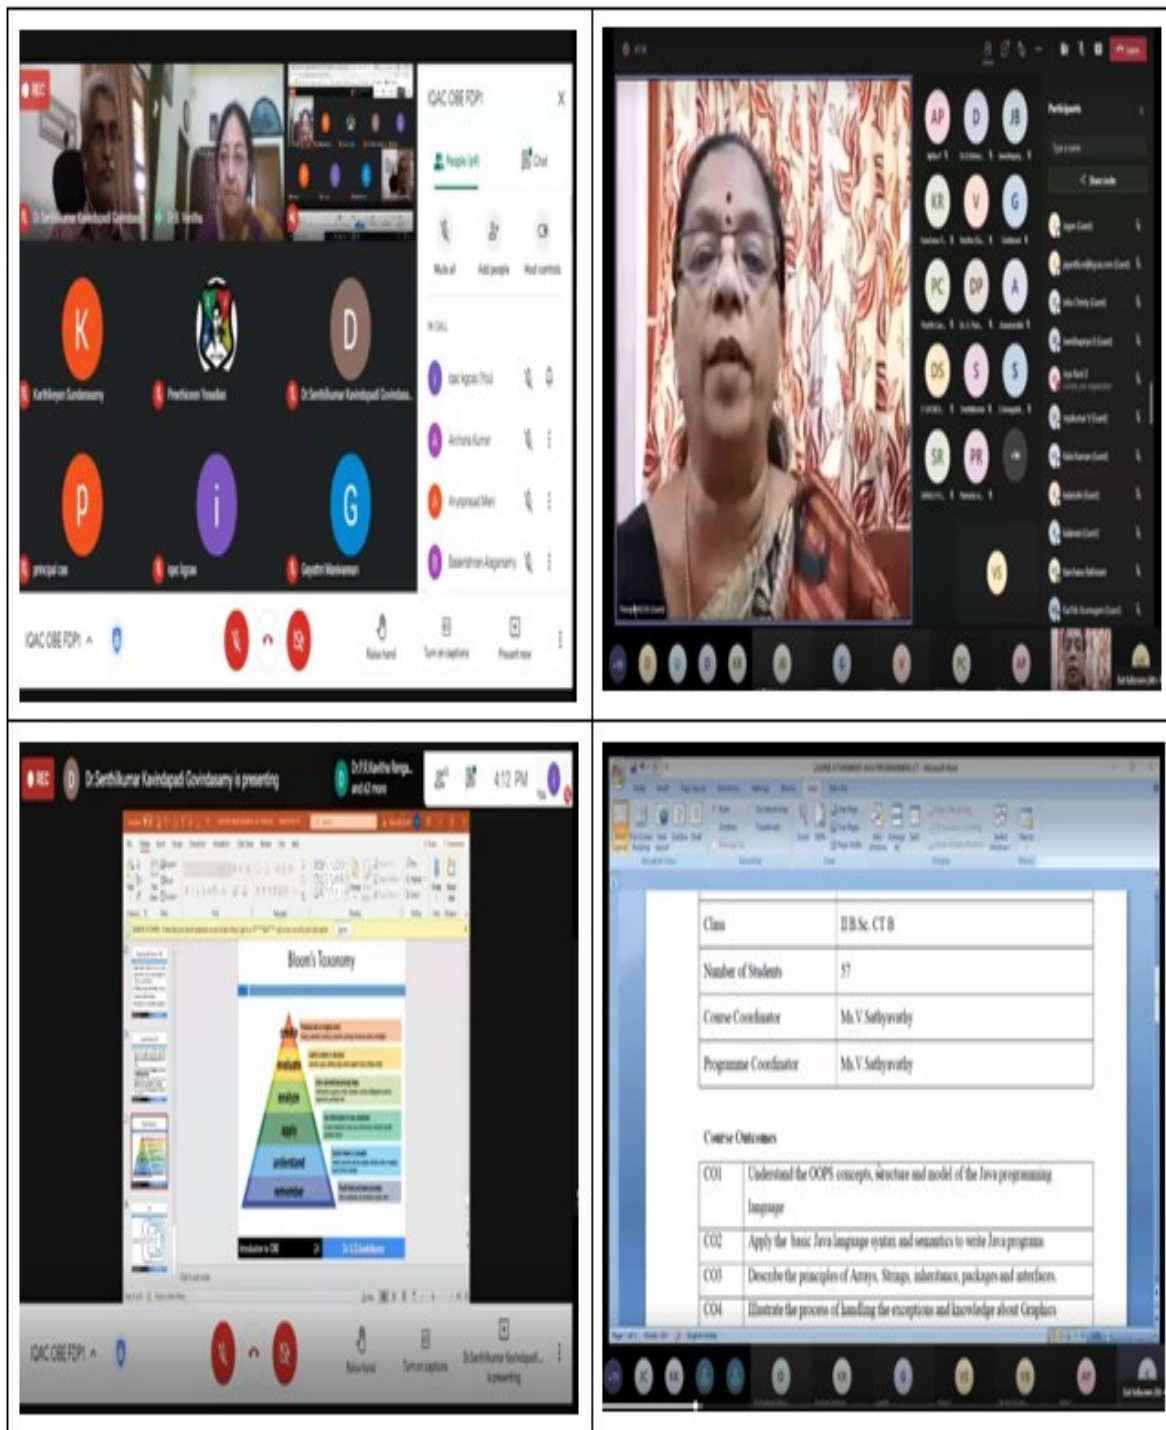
REC

Dr.Senthilkumar Kavindapadi Govindasamy

Dr.R. Kavitha

IQAC OBE FDP1

People (48)

Chat

Mute all

Add people

Host controls

IN CALL

iqac kgcas (You)

Archana Kumar

Arunprasad Mani

Balakrishnan Alagusamy

K

Karthikeyan Sundarasamy

Preethiswari Yesudian

D

Dr.Senthilkumar Kavindapadi Govindasa...

P

principal cas

i

iqac kgcas

G

Gayathri Manivannan

IQAC OBE FDP1

Raise hand

Turn on captions

Present now

Participants

AP

D

JB

KR

V

G

PC

DP

A

DS

S

S

SR

PR

VS

REC

D

Dr.Senthilkumar Kavindapadi Govindasamy is presenting

Dr.P.R.Kavitha Ilango and 43 more

4:12 PM

Bloom's Taxonomy

create

evaluate

analyze

apply

understand

remember

Introduction to OBE

Dr.S.G.Senthilkumar

IQAC OBE FDP1

Raise hand

Turn on captions

Dr.Senthilkumar Kavindapadi... is presenting

| Class | II B.Sc. CT B |
|---|---|
| Number of Students | 57 |
| Course Coordinator | Ms.V.Sathyavathy |
| Programme Coordinator | Ms.V.Sathyavathy |

Course Outcomes

| CO1 | Understand the OOPS concepts, structure and model of the Java programming language |
|---|---|
| CO2 | Apply the basic Java language syntax and semantics to write Java programs |
| CO3 | Describe the principles of Arrays, Strings, inheritance, packages and interfaces. |
| CO4 | Illustrate the process of handling the exceptions and knowledge about Graphics |